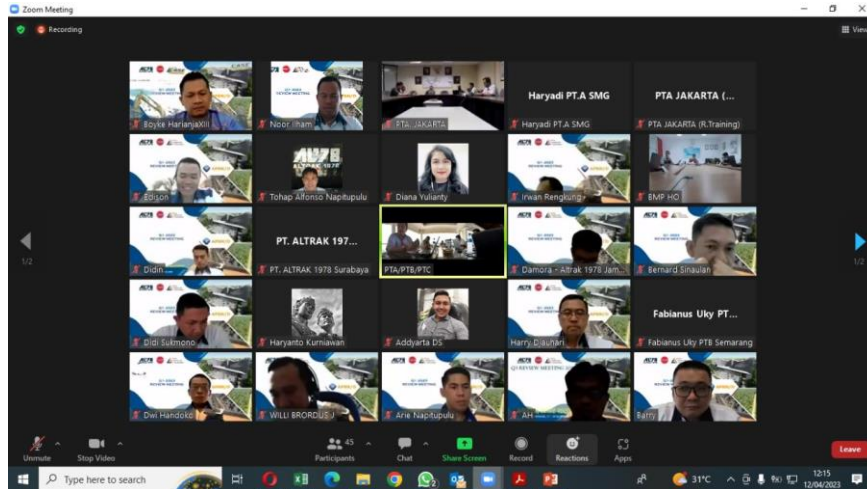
Zoom Meeting

Recording

View

Boyke HarianjaXIII

Noor Ilham

PTA JAKARTA

Haryadi PT.A SMG

Haryadi PT.A SMG

PTA JAKARTA (...

PTA JAKARTA (R.Training)

Edison

Tohap Alfonso Napitupulu

Diana Yulianty

Irwan Rengkung

BMP HO

Didin

PT. ALTRAK 197...

PT. ALTRAK 1978 Surabaya

PTA/PTB/PTC

Damora - Altrak 1978 Jam...

Bernard Sinaulan

Didi Sukmono

Haryanto Kurniawan

Addyarta DS

Harry Diauhari

Fabianus Uky PT...

Fabianus Uky PTB Semarang

Dwi Handoko

WILLI BRORDUS J

Arie Napitupulu

AH

Barry

1/2

1/2

Unmute

Stop Video

45

Participants

Chat

Share Screen

Record

Reactions

Apps

Leave

Type here to search

31°C

12:15

12/04/2023